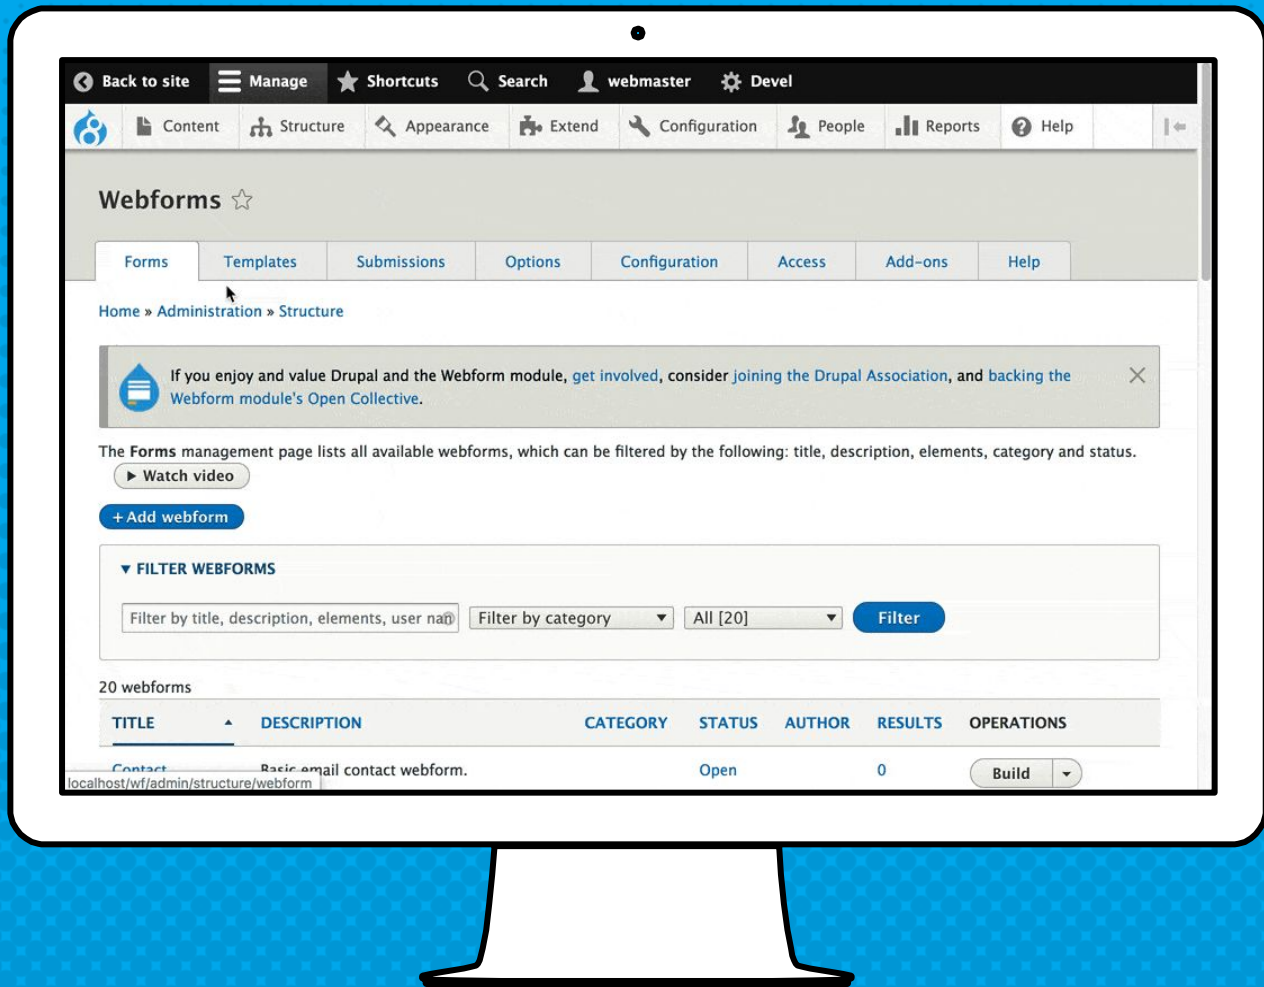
Back to site Manage Shortcuts Search webmaster Devel

Content Structure Appearance Extend Configuration People Reports Help

Webforms ☆

Forms Templates Submissions Options Configuration Access Add-ons Help

Home » Administration » Structure

If you enjoy and value Drupal and the Webform module, get involved, consider joining the Drupal Association, and backing the Webform module's Open Collective.

The Forms management page lists all available webforms, which can be filtered by the following: title, description, elements, category and status.

▶ Watch video

+ Add webform

▼ FILTER WEBFORMS

Filter by title, description, elements, user nan | Filter by category | All [20] | Filter

20 webforms

| TITLE | DESCRIPTION | CATEGORY | STATUS | AUTHOR | RESULTS | OPERATIONS |
|---|---|---|---|---|---|---|
| Contact | Basic email contact webform. | | Open | | 0 | Build |

localhost/wf/admin/structure/webform